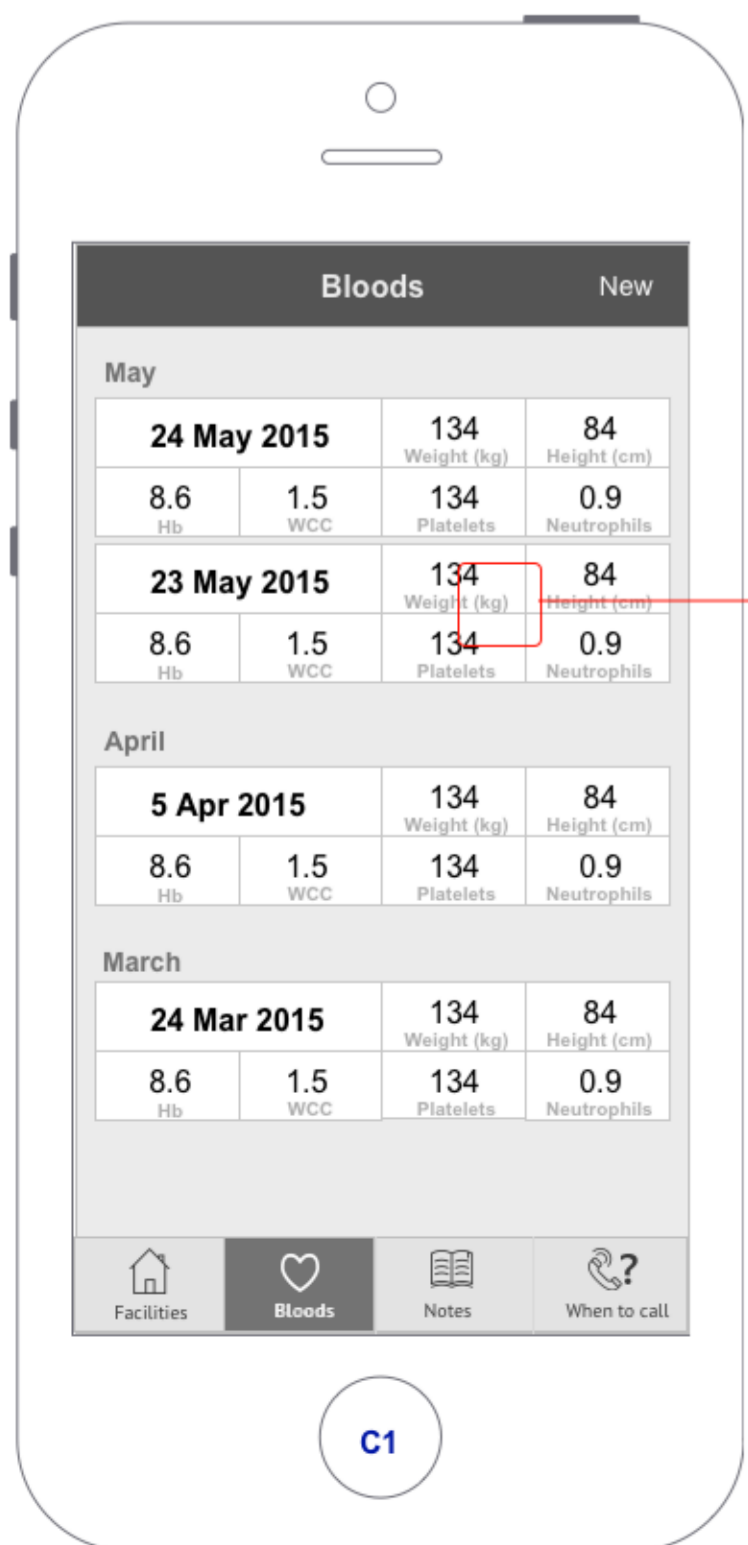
Bloods New

May

| 24 May 2015 | | 134 Weight (kg) | 84 Height (cm) |
|---|---|---|---|
| 8.6 Hb | 1.5 WCC | 134 Platelets | 0.9 Neutrophils |

| 23 May 2015 | | 134 Weight (kg) | 84 Height (cm) |
|---|---|---|---|
| 8.6 Hb | 1.5 WCC | 134 Platelets | 0.9 Neutrophils |

April

| 5 Apr 2015 | | 134 Weight (kg) | 84 Height (cm) |
|---|---|---|---|
| 8.6 Hb | 1.5 WCC | 134 Platelets | 0.9 Neutrophils |

March

| 24 Mar 2015 | | 134 Weight (kg) | 84 Height (cm) |
|---|---|---|---|
| 8.6 Hb | 1.5 WCC | 134 Platelets | 0.9 Neutrophils |

Facilities Bloods Notes When to call

C1